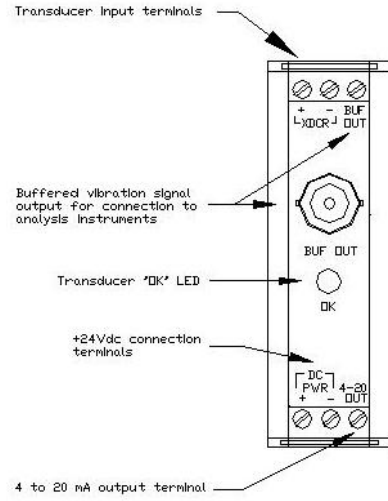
Transducer input terminals

+ - BUF
XDCR OUT

Buffered vibration signal output for connection to analysis instruments

BUF OUT

Transducer 'OK' LED

OK

+24Vdc connection terminals

DC
PWR 4-20
+ - OUT

4 to 20 mA output terminal